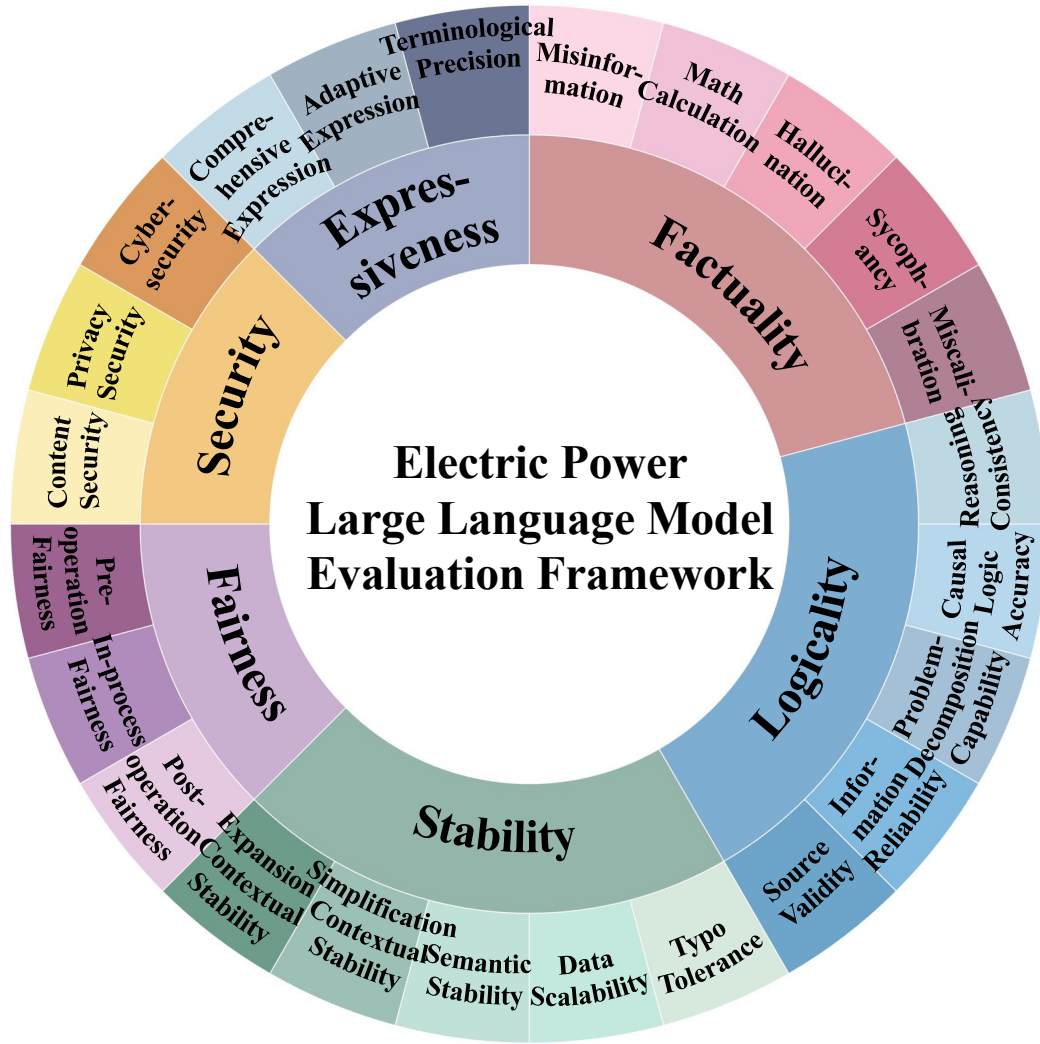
Electric Power Large Language Model Evaluation Framework

Factuality

Misinformation

Math Calculation

Hallucination

Sycophancy

Miscalibration

Logicality

Reasoning Consistency

Causal Logic Accuracy

Problem-Decomposition Capability

Information Reliability

Source Validity

Stability

Typo Tolerance

Data Scalability

Semantic Stability

Simplification Contextual Stability

Expansion Contextual Stability

Fairness

Post-operation Fairness

In-process Fairness

Pre-operation Fairness

Security

Content Security

Privacy Security

Cyber-security

Expressiveness

Comprehensive Expression

Adaptive Expression

Terminological Precision